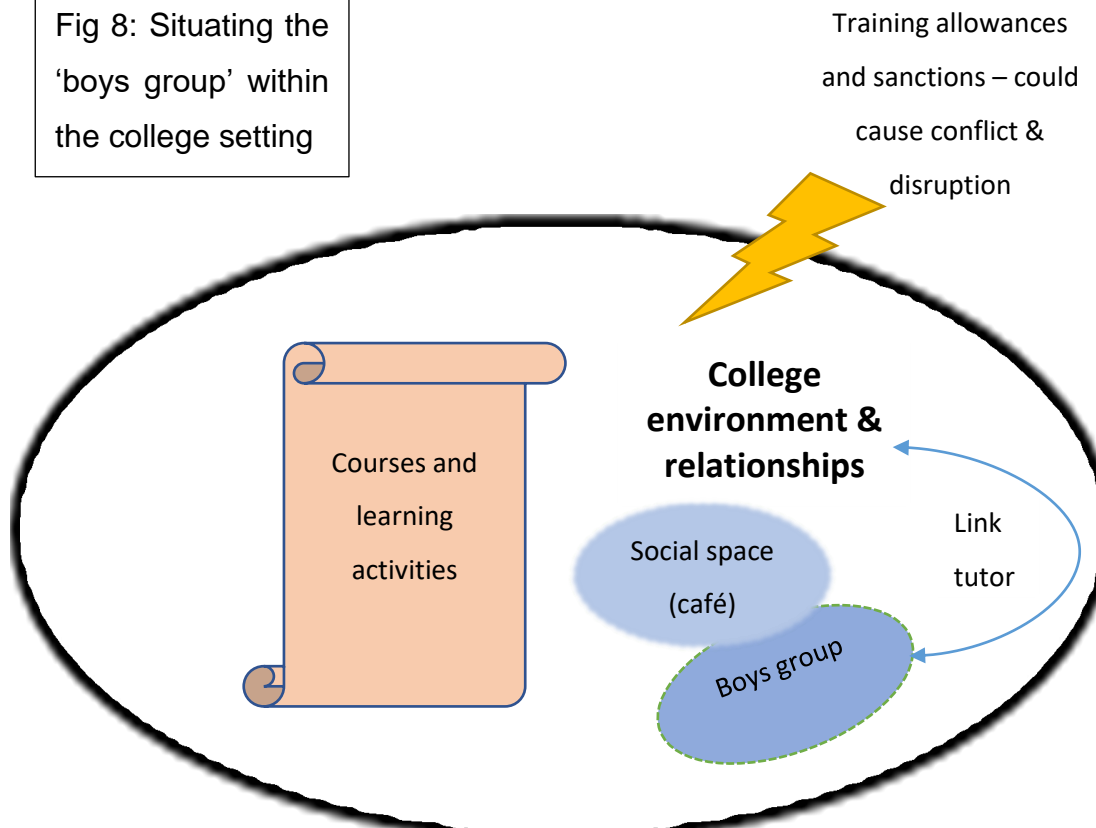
Fig 8: Situating the 'boys group' within the college setting

Training allowances and sanctions – could cause conflict & disruption

Courses and learning activities

College environment & relationships

Link tutor

Social space (café)

Boys group